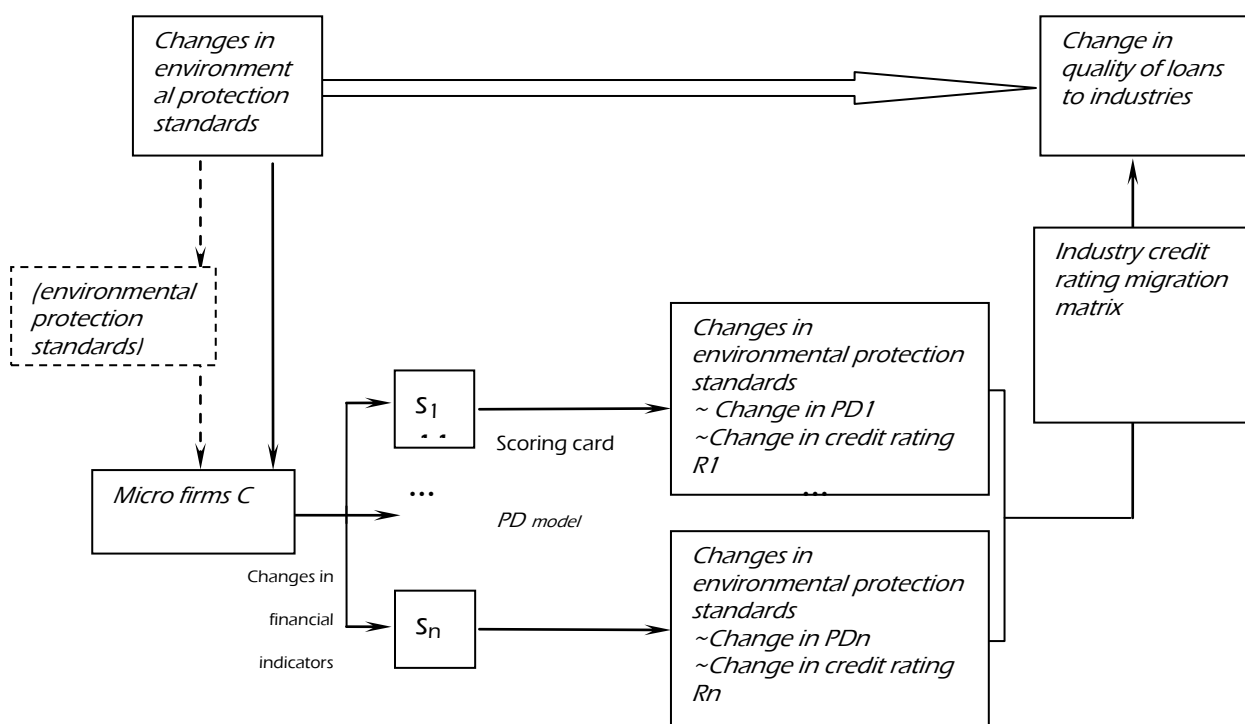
Changes in environment al protection standards

Change in quality of loans to industries

Industry credit rating migration matrix

(environmental protection standards)

Changes in environmental protection standards
~ Change in PD1
~Change in credit rating R1

$S_1$

Scoring card

Micro firms C

...

PD model

...

Changes in financial indicators

$S_n$

Changes in environmental protection standards
~Change in PDn
~Change in credit rating Rn